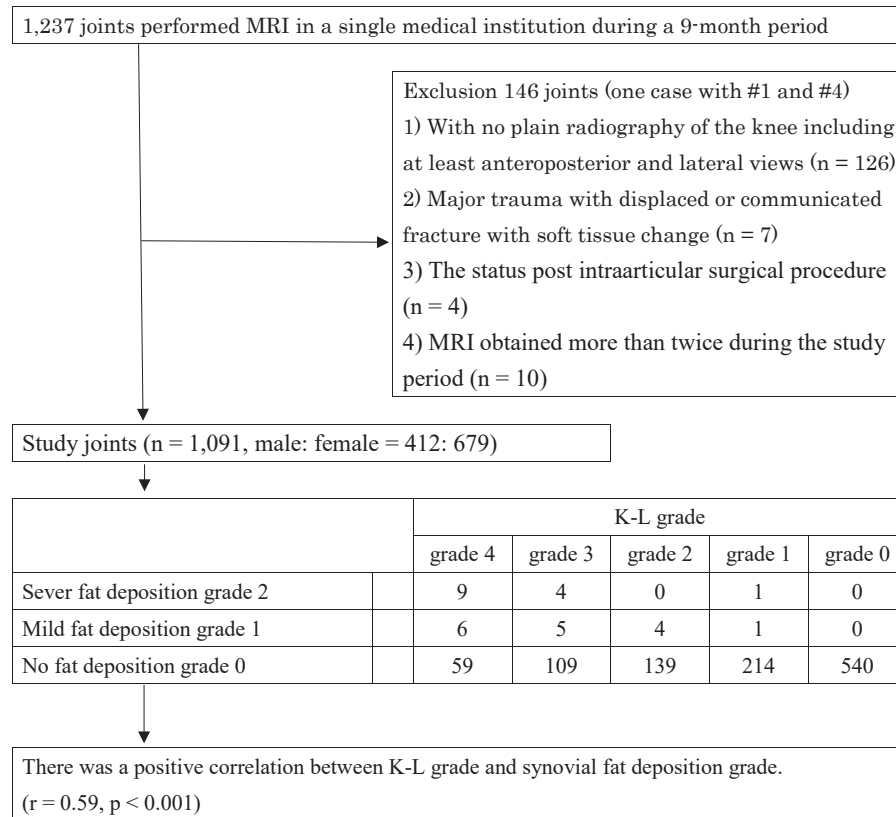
1,237 joints performed MRI in a single medical institution during a 9-month period

Exclusion 146 joints (one case with #1 and #4)
1) With no plain radiography of the knee including at least anteroposterior and lateral views (n = 126)
2) Major trauma with displaced or communicated fracture with soft tissue change (n = 7)
3) The status post intraarticular surgical procedure (n = 4)
4) MRI obtained more than twice during the study period (n = 10)

Study joints (n = 1,091, male: female = 412: 679)

| | | K-L grade | | | | |
|---|---|---|---|---|---|---|
| | | grade 4 | grade 3 | grade 2 | grade 1 | grade 0 |
| Sever fat deposition grade 2 | | 9 | 4 | 0 | 1 | 0 |
| Mild fat deposition grade 1 | | 6 | 5 | 4 | 1 | 0 |
| No fat deposition grade 0 | | 59 | 109 | 139 | 214 | 540 |

There was a positive correlation between K-L grade and synovial fat deposition grade.
(r = 0.59, p < 0.001)